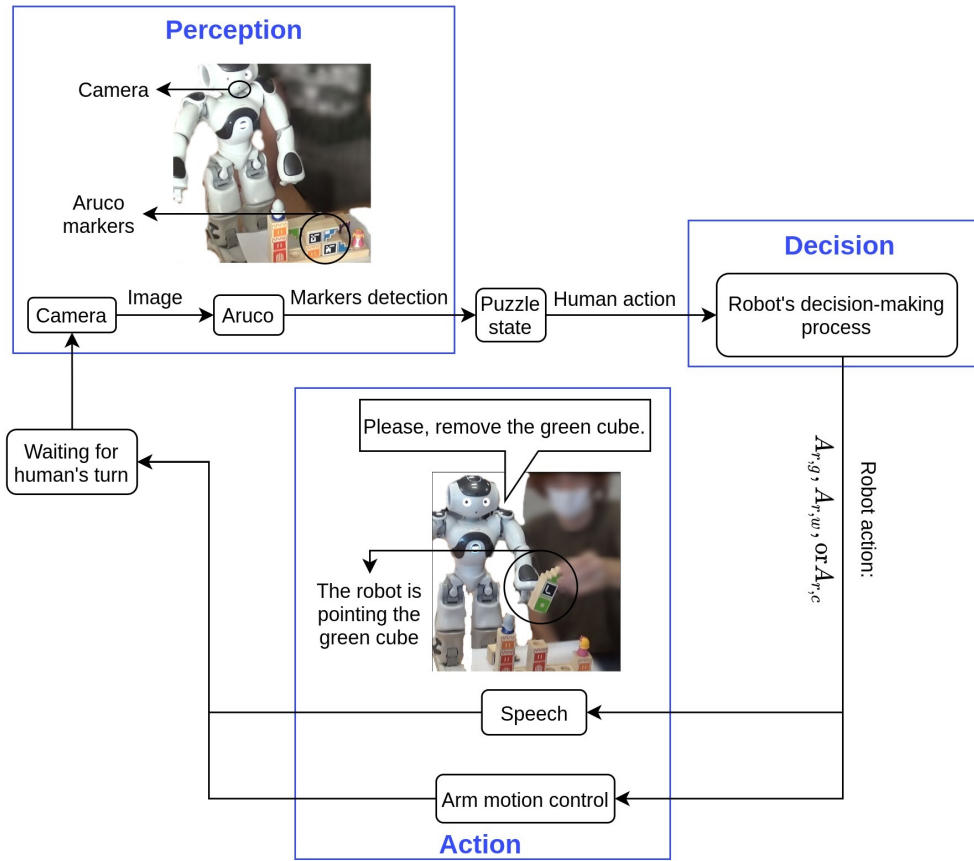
Perception

Camera

Aruco markers

Camera

Image

Aruco

Markers detection

Puzzle state

Human action

Decision

Robot's decision-making process

Robot action: $A_{r,g}$, $A_{r,w}$, or $A_{r,c}$

Waiting for human's turn

Please, remove the green cube.

The robot is pointing the green cube

Speech

Arm motion control

Action